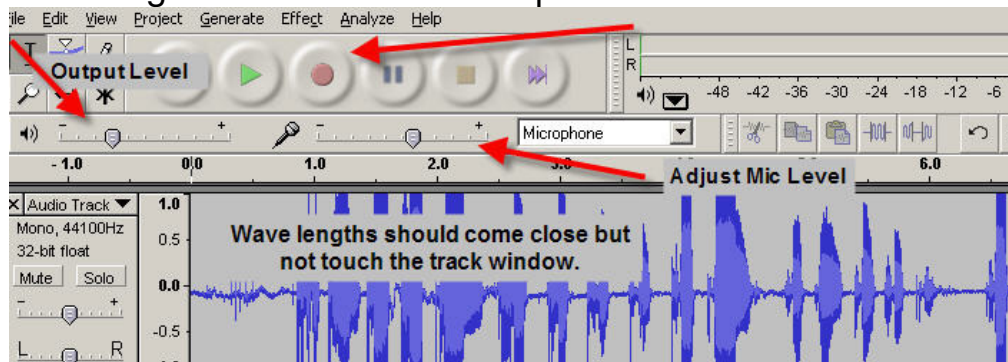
ile Edit View Project Generate Effect Analyze Help

Output Level

L
R
-48 -42 -36 -30 -24 -18 -12 -6

Microphone

- 1.0 0.0 1.0 2.0 3.0 6.0

Adjust Mic Level

X Audio Track
Mono, 44100Hz
32-bit float
Mute Solo
L R

1.0
0.5
0.0
-0.5

Wave lengths should come close but not touch the track window.